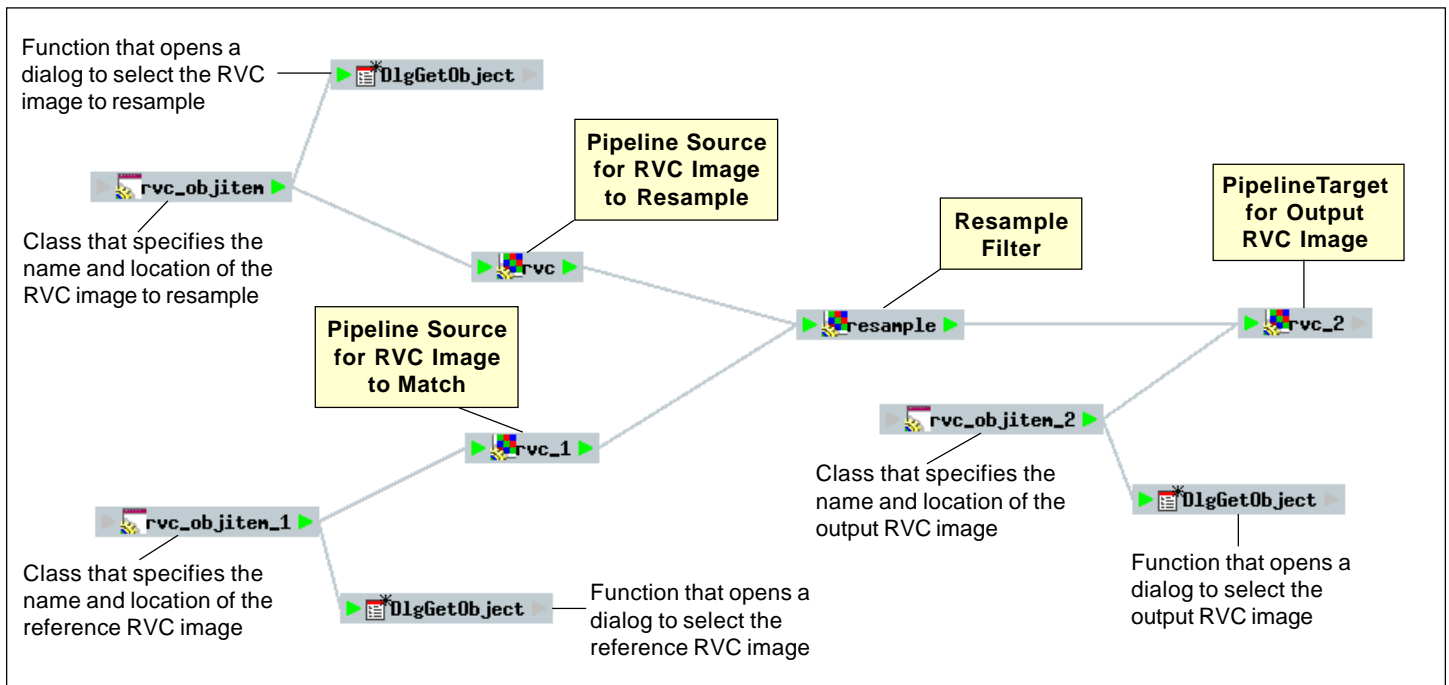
Function that opens a dialog to select the RVC image to resample

DlgGetObject

Pipeline Source for RVC Image to Resample

rvc_objitem

Class that specifies the name and location of the RVC image to resample

rvc

Resample Filter

PipelineTarget for Output RVC Image

resample

rvc_2

Pipeline Source for RVC Image to Match

rvc_objitem_2

rvc_1

Class that specifies the name and location of the output RVC image

DlgGetObject

rvc_objitem_1

Function that opens a dialog to select the output RVC image

Class that specifies the name and location of the reference RVC image

DlgGetObject

Function that opens a dialog to select the reference RVC image